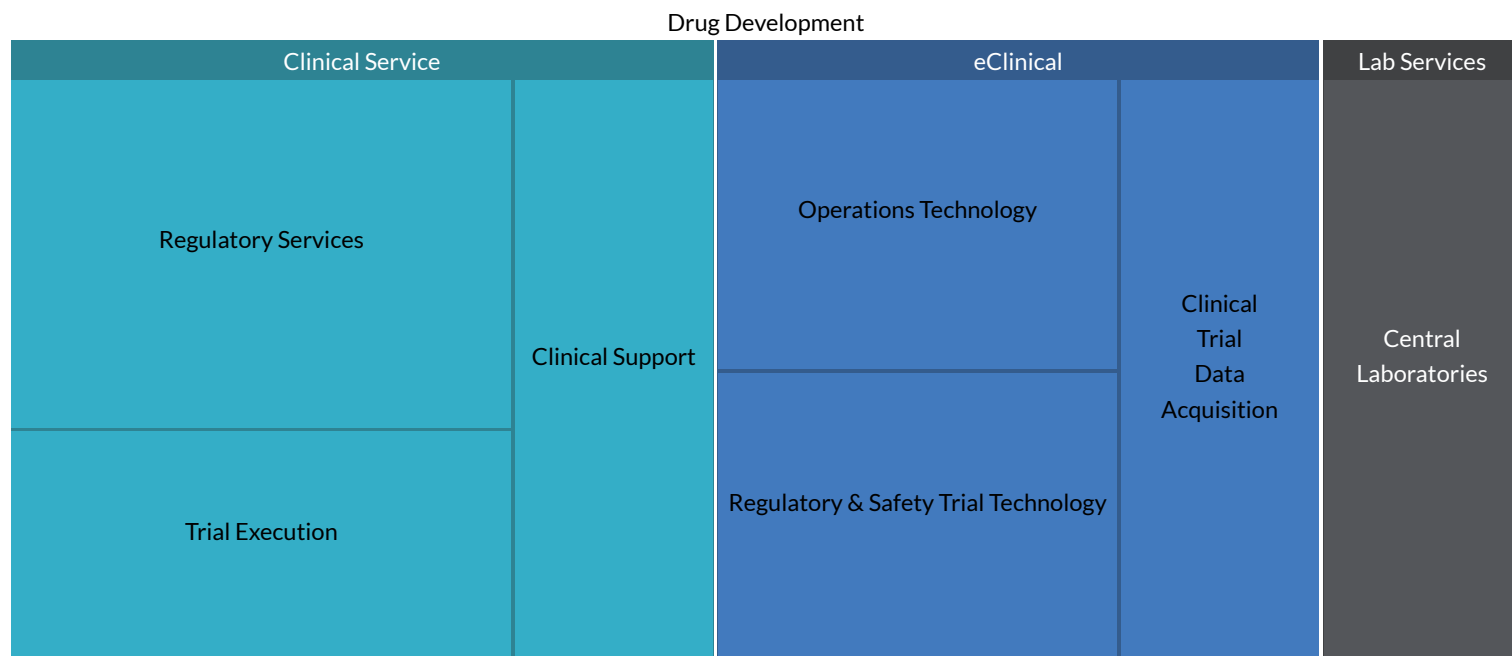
Drug Development

Clinical Service

Regulatory Services

Trial Execution

Clinical Support

eClinical

Operations Technology

Regulatory & Safety Trial Technology

Clinical Trial Data Acquisition

Lab Services

Central Laboratories